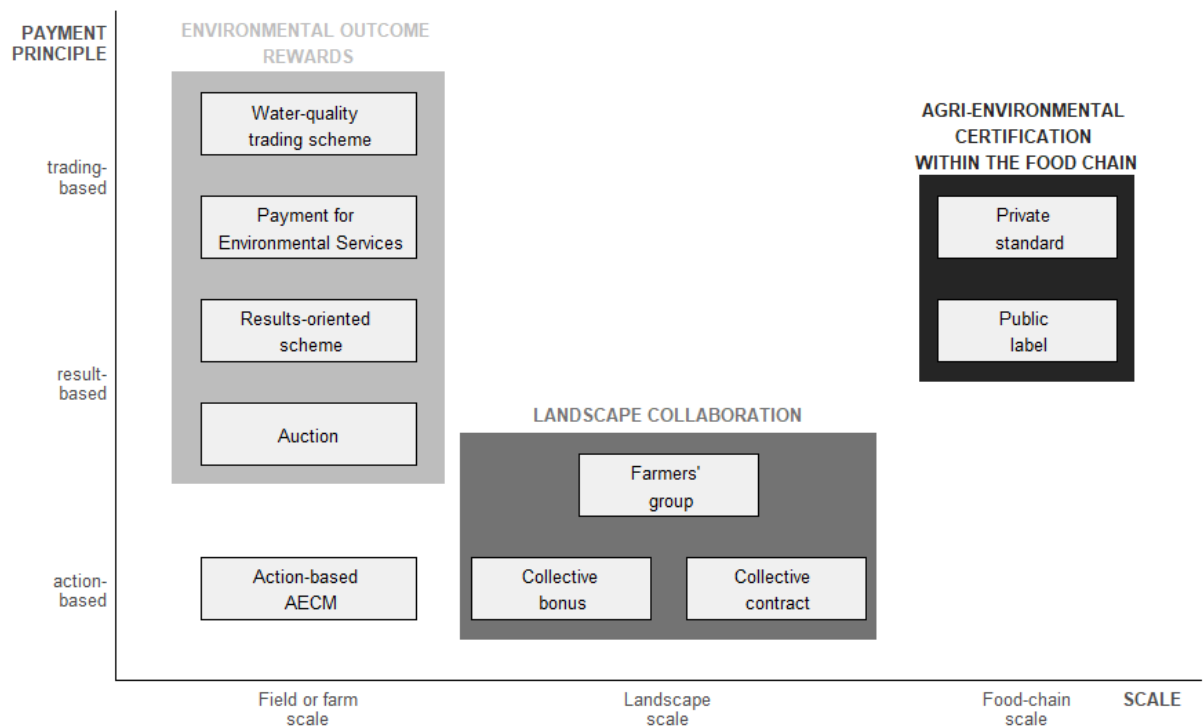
PAYMENT PRINCIPLE

ENVIRONMENTAL OUTCOME REWARDS

Water-quality trading scheme

Payment for Environmental Services

Results-oriented scheme

Auction

AGRI-ENVIRONMENTAL CERTIFICATION WITHIN THE FOOD CHAIN

Private standard

Public label

trading-based

result-based

action-based

LANDSCAPE COLLABORATION

Farmers' group

Action-based AECM

Collective bonus

Collective contract

Field or farm scale

Landscape scale

Food-chain scale

SCALE